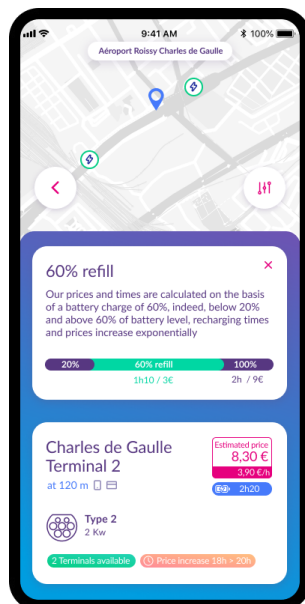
9:41 AM

100%

Aéroport Roissy Charles de Gaulle

60% refill

×

Our prices and times are calculated on the basis of a battery charge of 60%, indeed, below 20% and above 60% of battery level, recharging times and prices increase exponentially

20%

60% refill

100%

1h10 / 3€

2h / 9€

Charles de Gaulle Terminal 2

at 120 m

Estimated price

8,30 €

3,90 €/h

2h20

Type 2

2 Kw

2 Terminals available

Price increase 18h > 20h